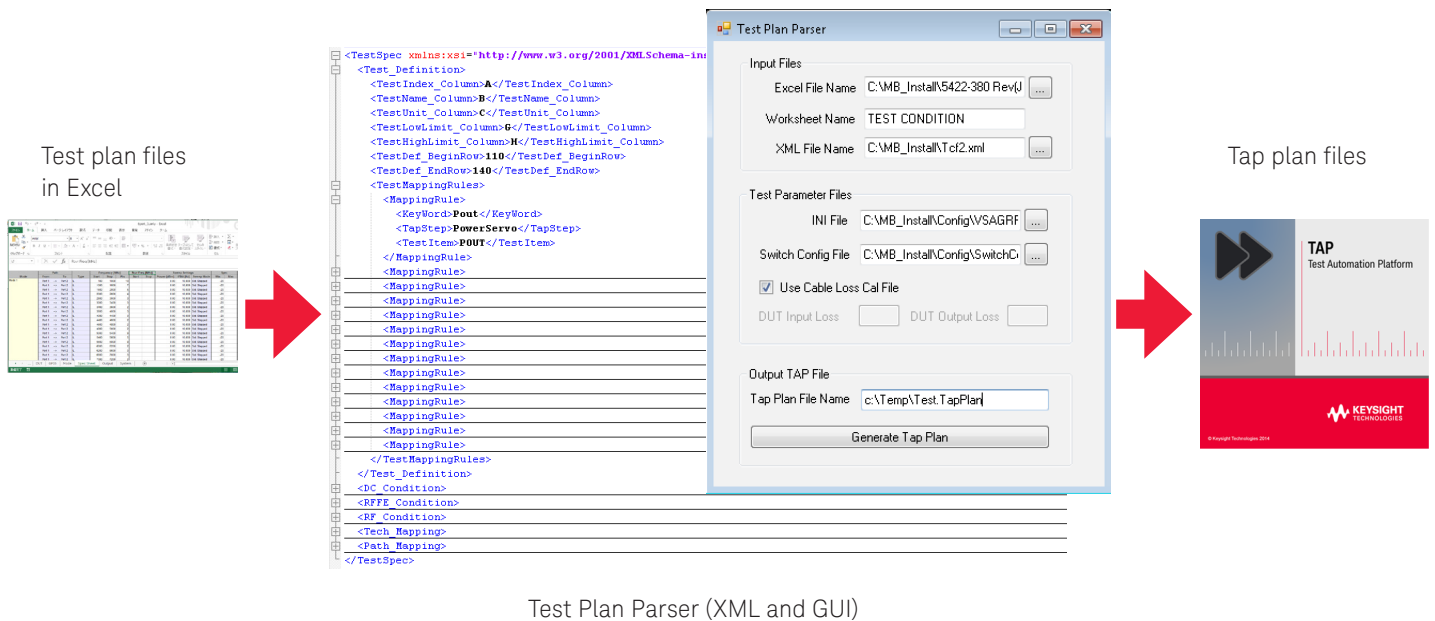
Test plan files in Excel

<TestSpec xmlns:xsi="http://www.w3.org/2001/XMLSchema-ins
<Test_Definition>
<TestIndex_Column>A</TestIndex_Column>
<TestName_Column>B</TestName_Column>
<TestUnit_Column>C</TestUnit_Column>
<TestLowLimit_Column>G</TestLowLimit_Column>
<TestHighLimit_Column>H</TestHighLimit_Column>
<TestDef_BeginRow>110</TestDef_BeginRow>
<TestDef_EndRow>140</TestDef_EndRow>
<TestMappingRules>
<MappingRule>
<KeyWord>Pout</KeyWord>
<TapStep>PowerServo</TapStep>
<TestItem>POUT</TestItem>
</MappingRule>
<MappingRule>
<MappingRule>
<MappingRule>
<MappingRule>
<MappingRule>
<MappingRule>
<MappingRule>
<MappingRule>
<MappingRule>
<MappingRule>
<MappingRule>
<MappingRule>
<MappingRule>
</TestMappingRules>
</Test_Definition>
<DC_Condition>
<RFFE_Condition>
<RF_Condition>
<Tech_Mapping>
<Path_Mapping>
</TestSpec>

Test Plan Parser

Input Files
Excel File Name C:\MB_Install\5422-380 Rev(J ...
Worksheet Name TEST CONDITION
XML File Name C:\MB_Install\Tcf2.xml ...

Test Parameter Files
INI File C:\MB_Install\Config\VSAGRF ...
Switch Config File C:\MB_Install\Config\SwitchC ...
Use Cable Loss Cal File
DUT Input Loss DUT Output Loss

Output TAP File
Tap Plan File Name c:\Temp\Test.TapPlan
Generate Tap Plan

Tap plan files

TAP
Test Automation Platform
KEYSIGHT TECHNOLOGIES
© Keysight Technologies 2014

Test Plan Parser (XML and GUI)